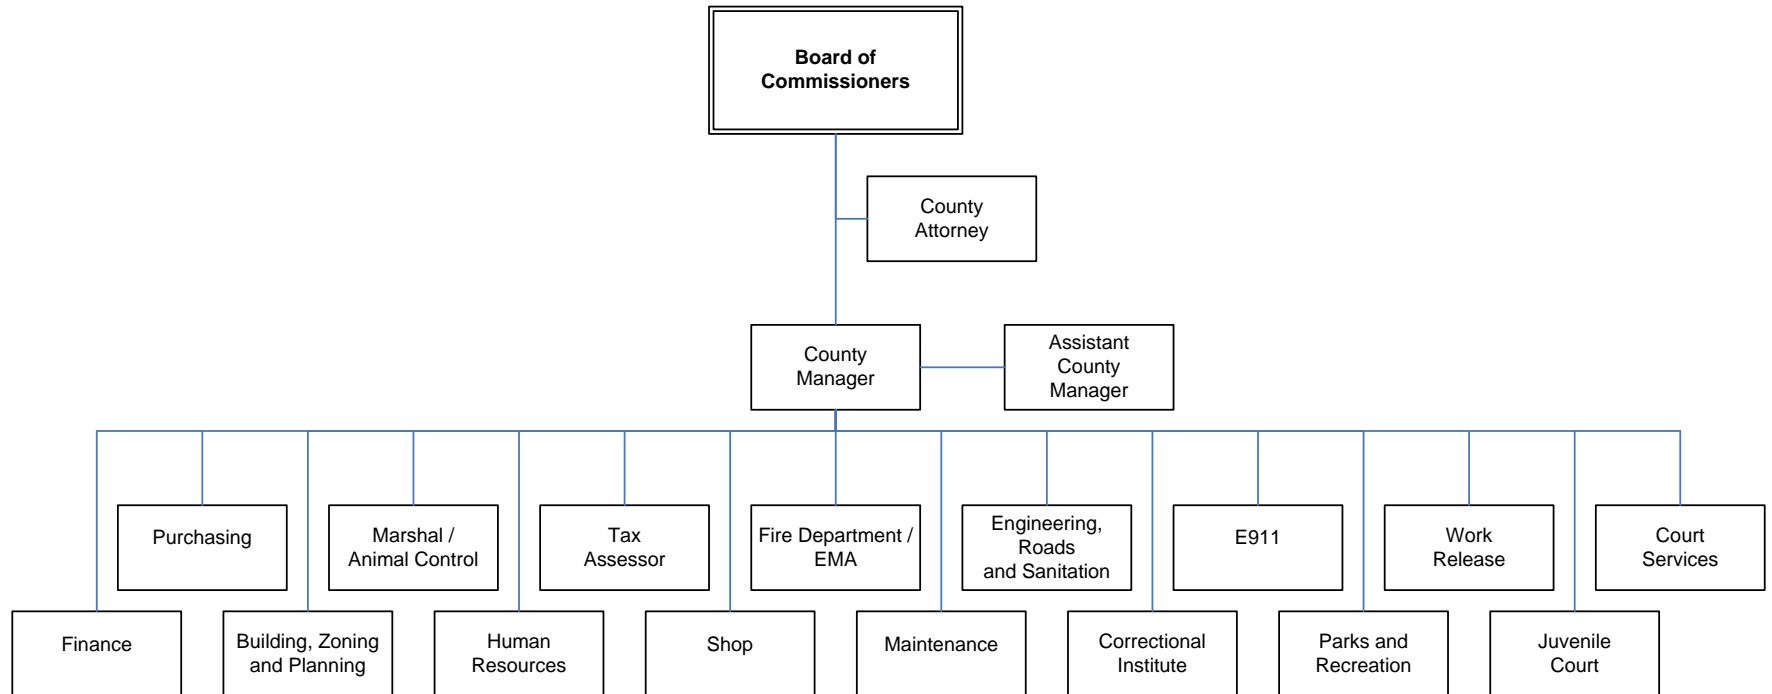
Board of Commissioners

County Attorney

County Manager

Assistant County Manager

Purchasing

Marshal / Animal Control

Tax Assessor

Fire Department / EMA

Engineering, Roads and Sanitation

E911

Work Release

Court Services

Finance

Building, Zoning and Planning

Human Resources

Shop

Maintenance

Correctional Institute

Parks and Recreation

Juvenile Court